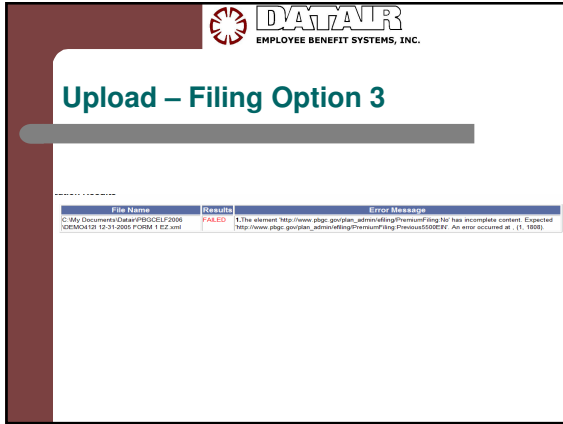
DATAIR
EMPLOYEE BENEFIT SYSTEMS, INC.

Upload – Filing Option 3

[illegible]

| File Name | Results | Error Message |
|---|---|---|
| C:\My Documents\Datair\PBGCELF2006\DEMO412I 12-31-2005 FORM 1 EZ.xml | FAILED | 1.The element 'http://www.pbgc.gov/plan_admin/efiling/PremiumFiling:No' has incomplete content. Expected 'http://www.pbgc.gov/plan_admin/efiling/PremiumFiling:Previous5500EIN'. An error occurred at , (1, 1608). |